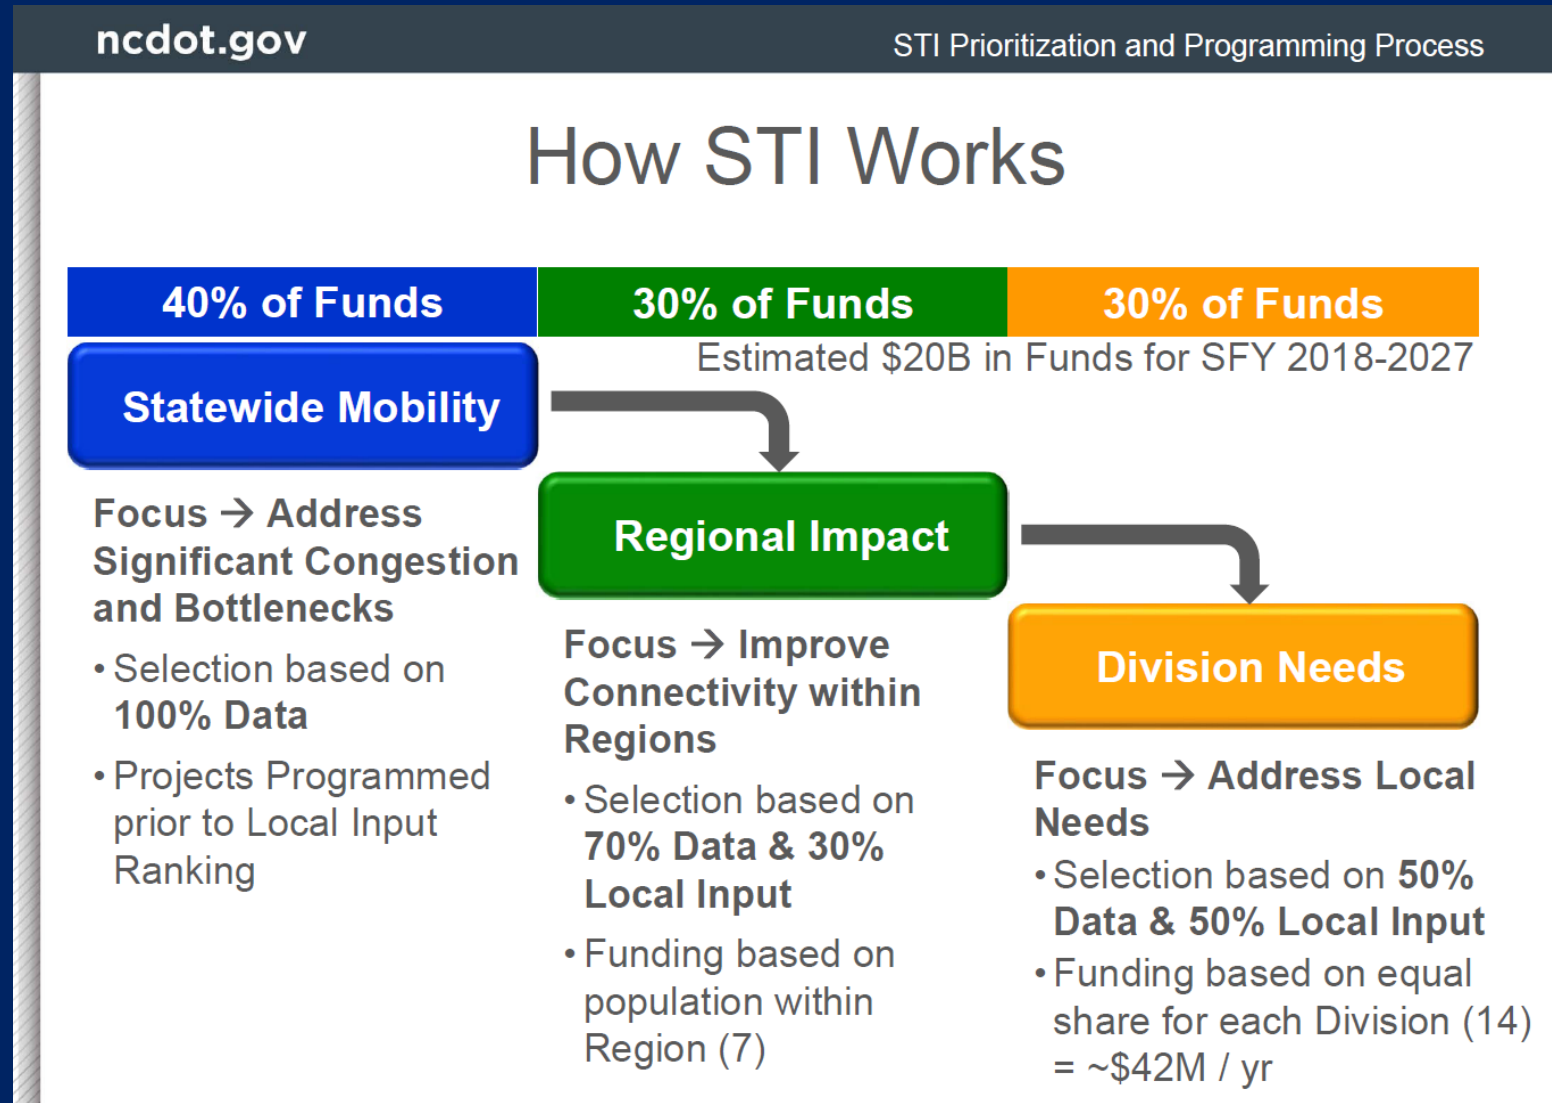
ncdot.gov

STI Prioritization and Programming Process

How STI Works

| 40% of Funds | 30% of Funds | 30% of Funds |
|---|---|---|

Estimated \$20B in Funds for SFY 2018-2027

Statewide Mobility

Focus → Address Significant Congestion and Bottlenecks

• Selection based on 100% Data

• Projects Programmed prior to Local Input Ranking

Regional Impact

Focus → Improve Connectivity within Regions

• Selection based on 70% Data & 30% Local Input

• Funding based on population within Region (7)

Division Needs

Focus → Address Local Needs

• Selection based on 50% Data & 50% Local Input

• Funding based on equal share for each Division (14) = ~\$42M / yr